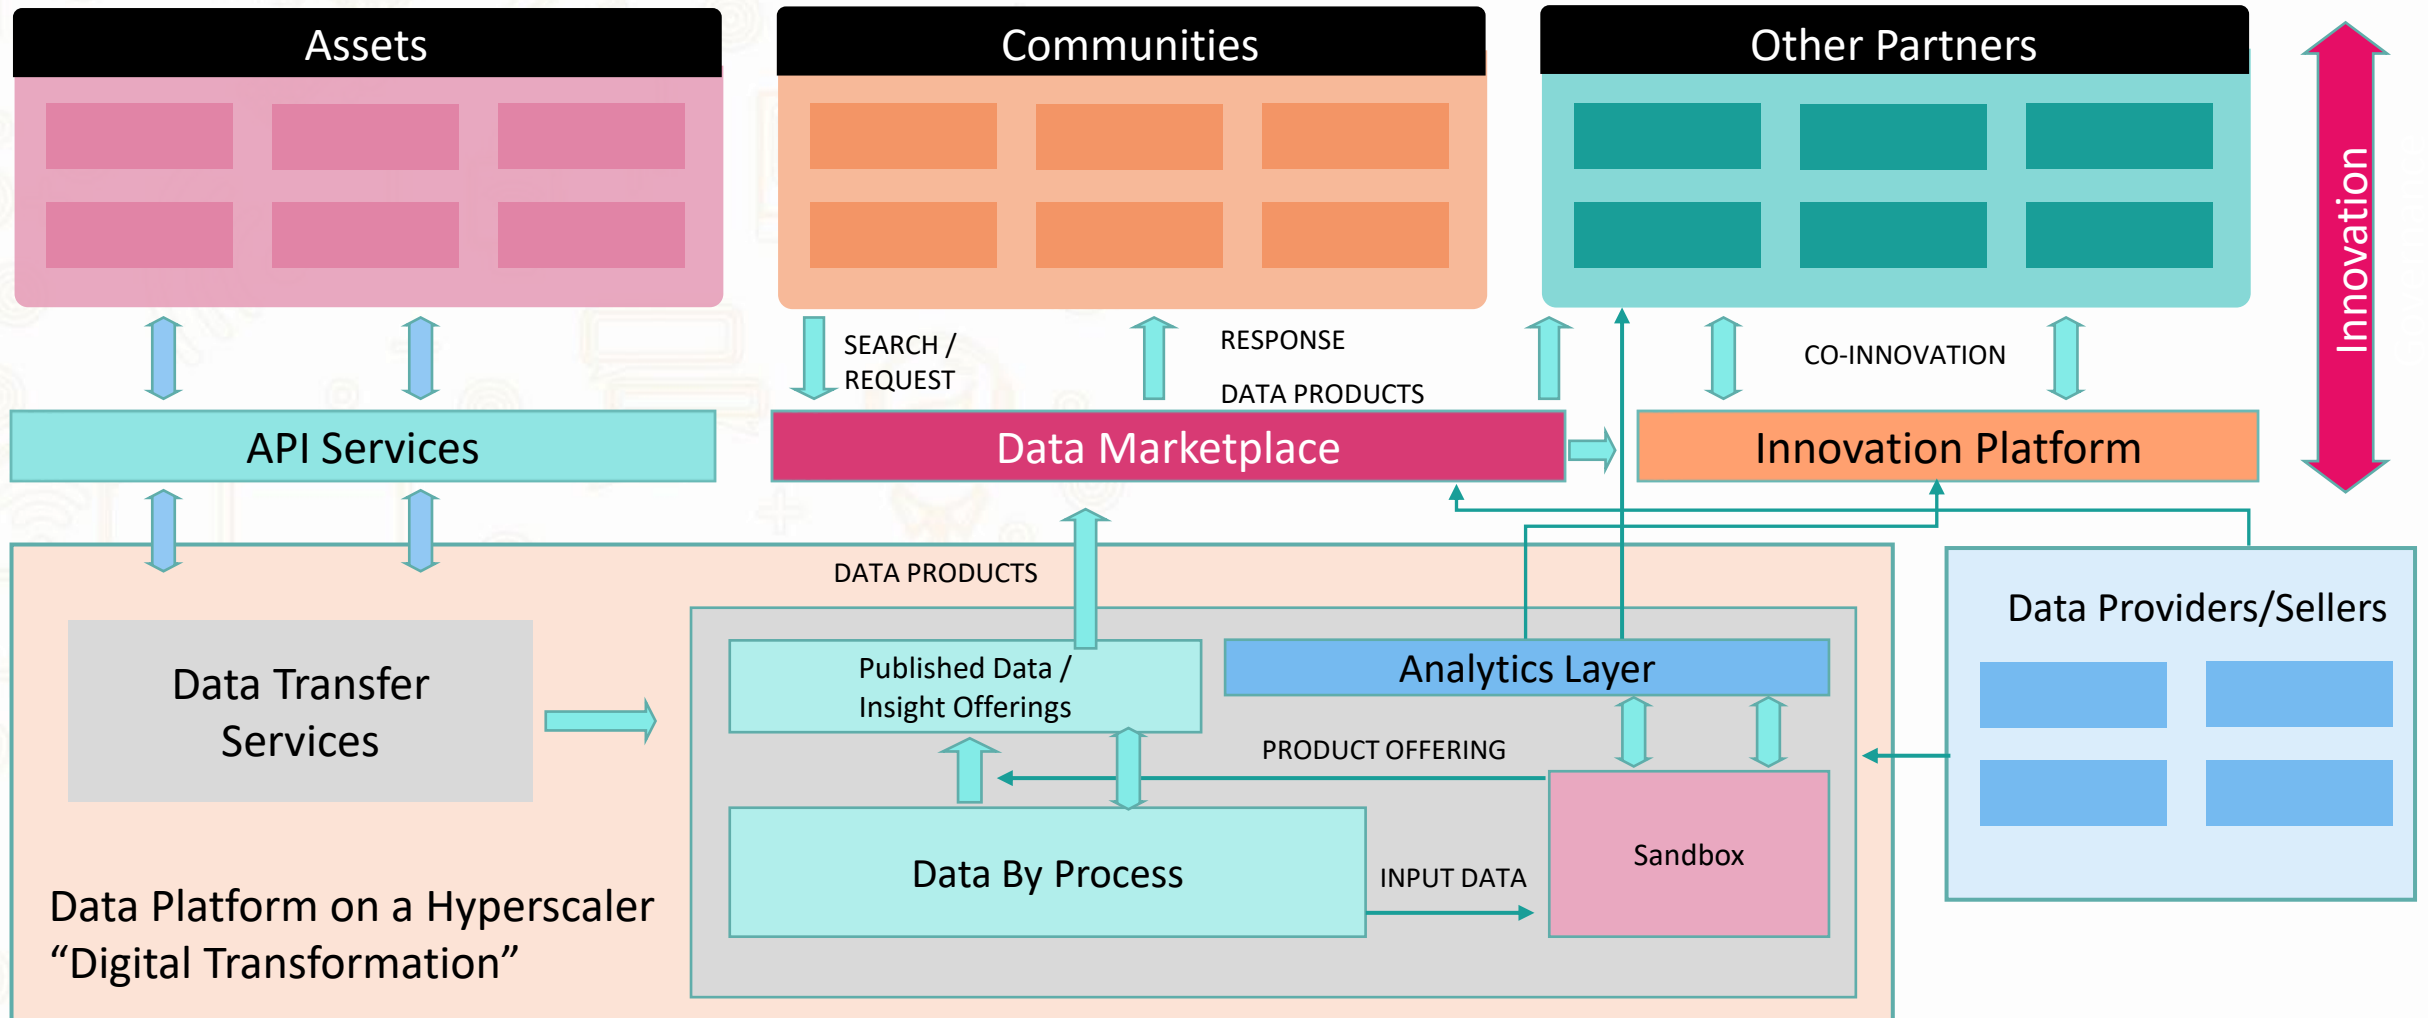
Assets

Communities

Other Partners

Innovation

SEARCH / REQUEST

RESPONSE

DATA PRODUCTS

CO-INNOVATION

API Services

Data Marketplace

Innovation Platform

DATA PRODUCTS

Data Providers/Sellers

Data Transfer Services

Published Data / Insight Offerings

Analytics Layer

PRODUCT OFFERING

Sandbox

Data By Process

INPUT DATA

Data Platform on a Hyperscaler
“Digital Transformation”